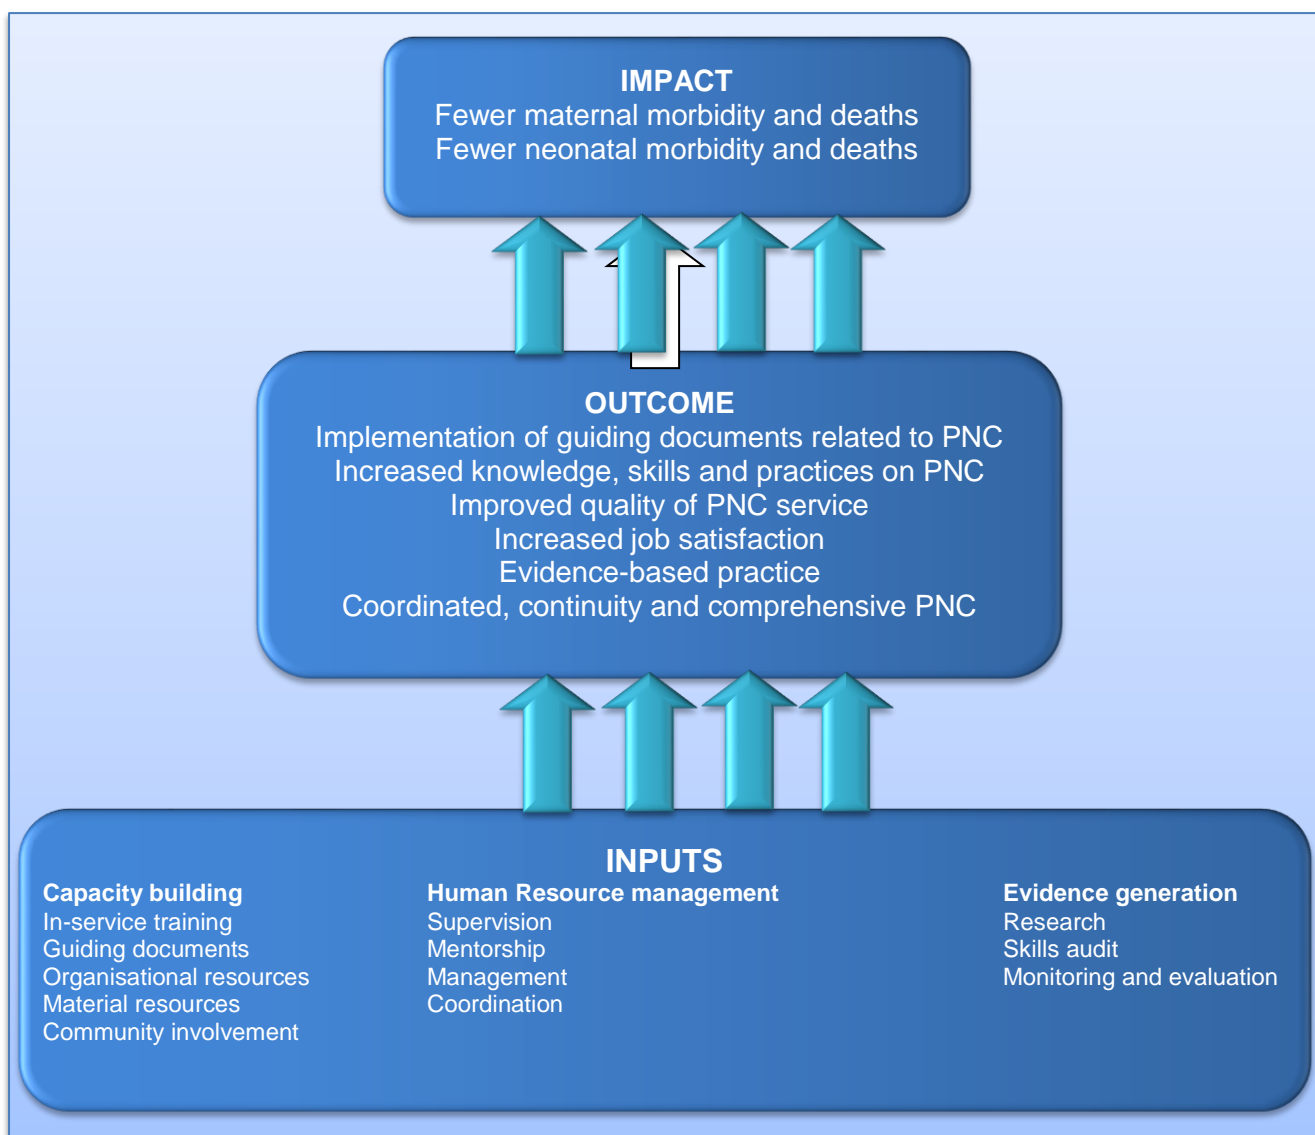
IMPACT
Fewer maternal morbidity and deaths
Fewer neonatal morbidity and deaths

OUTCOME
Implementation of guiding documents related to PNC
Increased knowledge, skills and practices on PNC
Improved quality of PNC service
Increased job satisfaction
Evidence-based practice
Coordinated, continuity and comprehensive PNC

INPUTS

Capacity building
In-service training
Guiding documents
Organisational resources
Material resources
Community involvement

Human Resource management
Supervision
Mentorship
Management
Coordination

Evidence generation
Research
Skills audit
Monitoring and evaluation